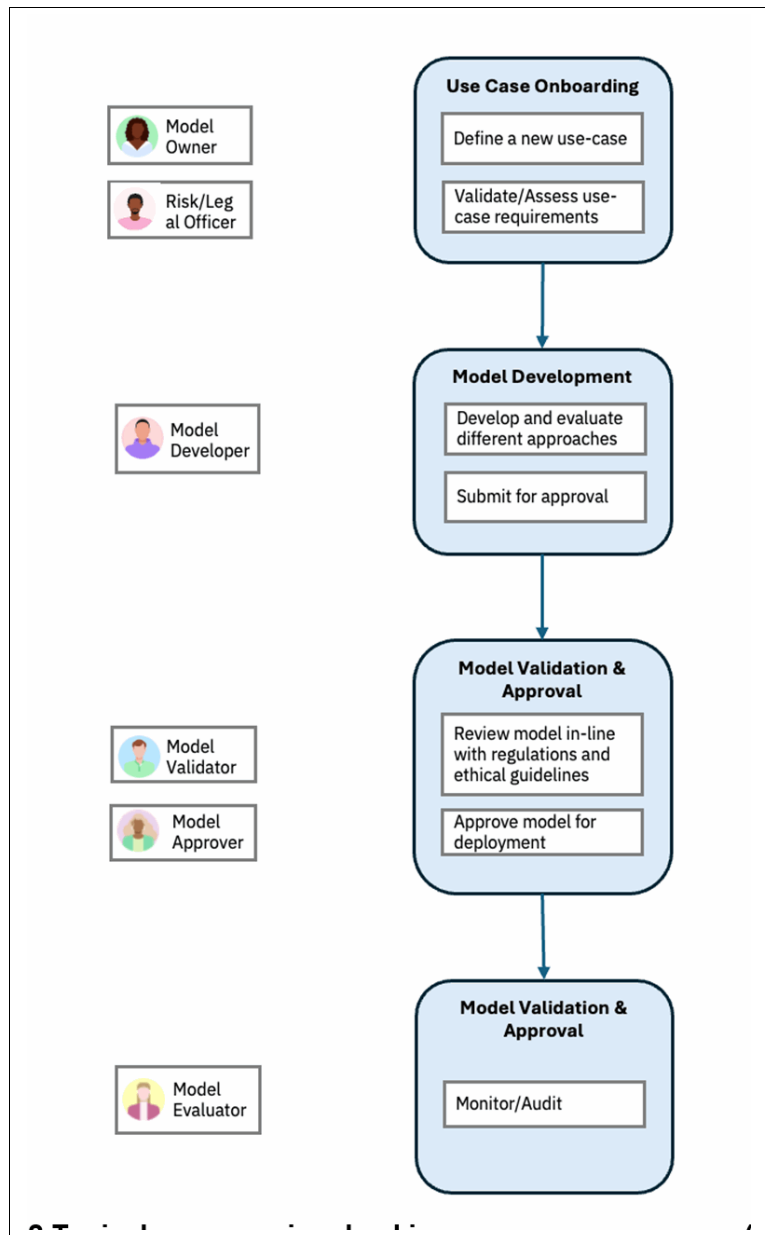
Model Owner

Risk/Legal Officer

Use Case Onboarding

Define a new use-case

Validate/Assess use-case requirements

Model Developer

Model Development

Develop and evaluate different approaches

Submit for approval

Model Validator

Model Approver

Model Validation & Approval

Review model in-line with regulations and ethical guidelines

Approve model for deployment

Model Evaluator

Model Validation & Approval

Monitor/Audit

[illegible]